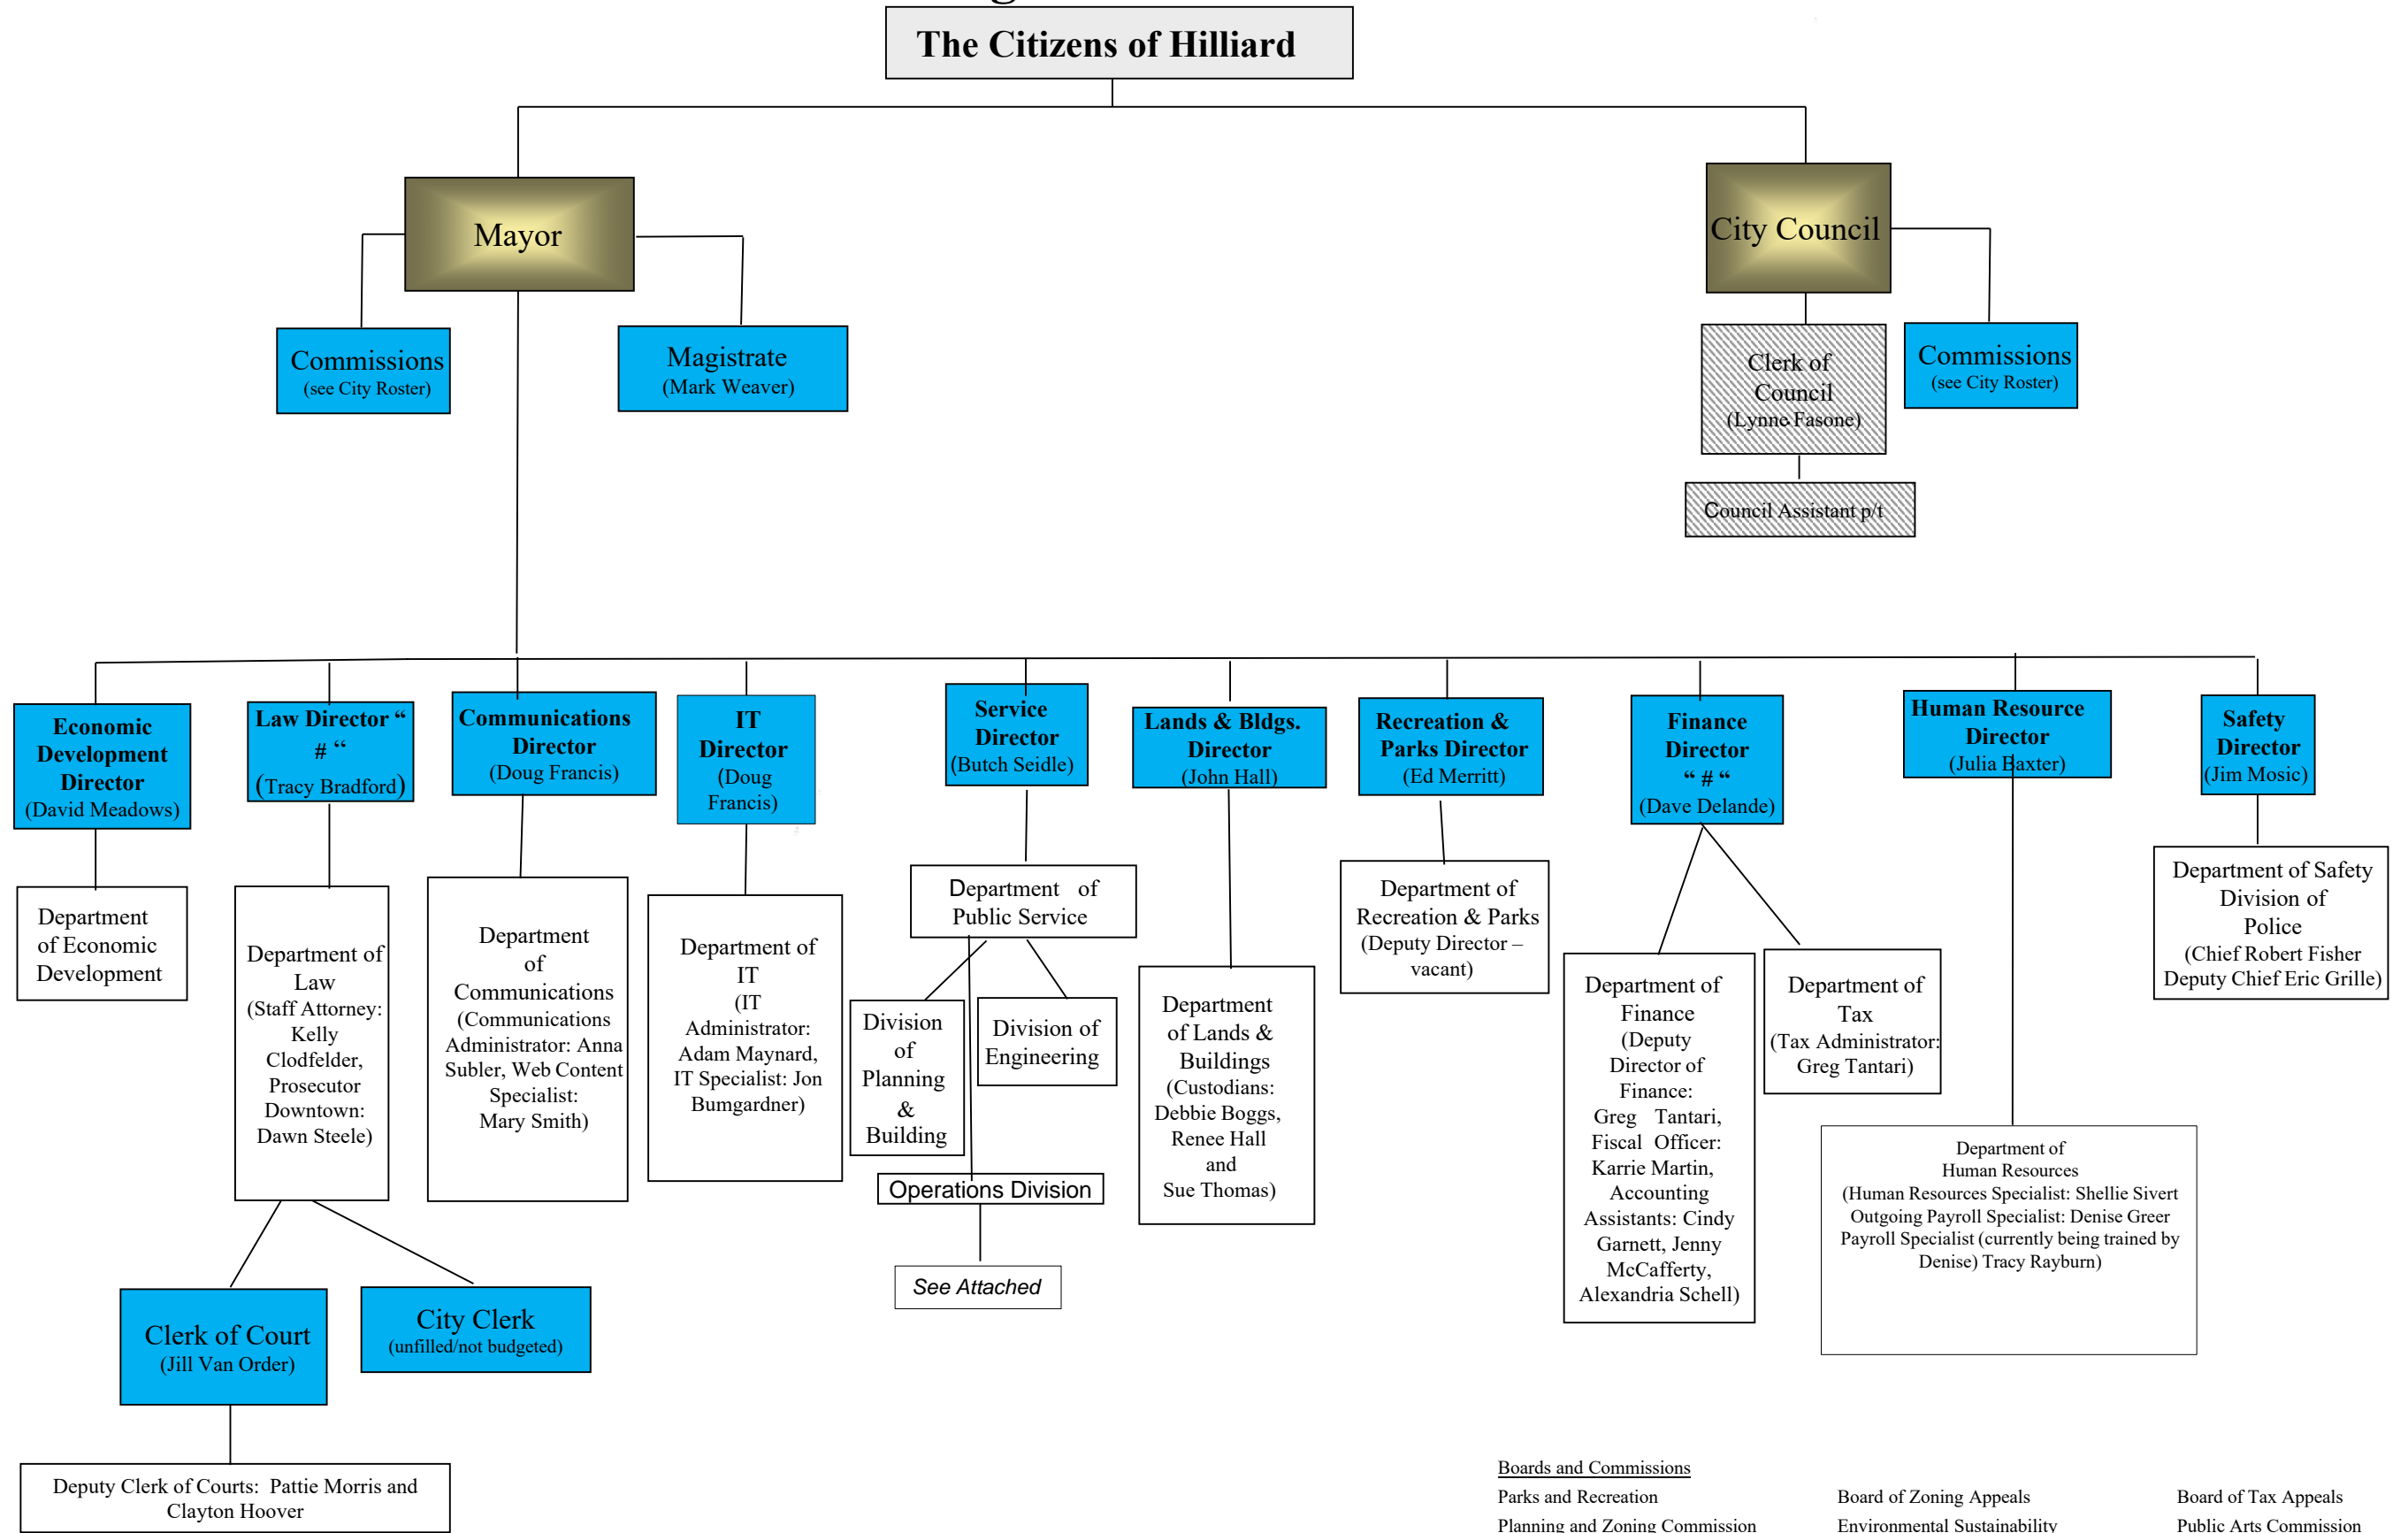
The Citizens of Hilliard

Mayor

City Council

Commissions
(see City Roster)

Magistrate
(Mark Weaver)

Clerk of Council
(Lynne Fasone)

Commissions
(see City Roster)

Council Assistant p/t

Economic Development Director
(David Meadows)

Law Director " # "
(Tracy Bradford)

Communications Director
(Doug Francis)

IT Director
(Doug Francis)

Service Director
(Butch Seidle)

Lands & Bldgs. Director
(John Hall)

Recreation & Parks Director
(Ed Merritt)

Finance Director
" # "
(Dave Delande)

Human Resource Director
(Julia Baxter)

Safety Director
(Jim Mosic)

Department of Economic Development

Department of Law
(Staff Attorney: Kelly Clodfelder, Prosecutor Downtown: Dawn Steele)

Department of Communications
(Communications Administrator: Anna Subler, Web Content Specialist: Mary Smith)

Department of IT
(IT Administrator: Adam Maynard, IT Specialist: Jon Bumgardner)

Department of Public Service

Division of Planning & Building

Division of Engineering

Operations Division

See Attached

Department of Lands & Buildings
(Custodians: Debbie Boggs, Renee Hall and Sue Thomas)

Department of Recreation & Parks
(Deputy Director – vacant)

Department of Finance
(Deputy Director of Finance: Greg Tantari, Fiscal Officer: Karrie Martin, Accounting Assistants: Cindy Garnett, Jenny McCafferty, Alexandria Schell)

Department of Tax
(Tax Administrator: Greg Tantari)

Department of Safety Division of Police
(Chief Robert Fisher Deputy Chief Eric Grille)

Department of Human Resources
(Human Resources Specialist: Shellie Sivert Outgoing Payroll Specialist: Denise Greer Payroll Specialist (currently being trained by Denise) Tracy Rayburn)

Clerk of Court
(Jill Van Order)

City Clerk
(unfilled/not budgeted)

Deputy Clerk of Courts: Pattie Morris and Clayton Hoover

Boards and Commissions
Parks and Recreation
Planning and Zoning Commission

Board of Zoning Appeals
Environmental Sustainability

Board of Tax Appeals
Public Arts Commission